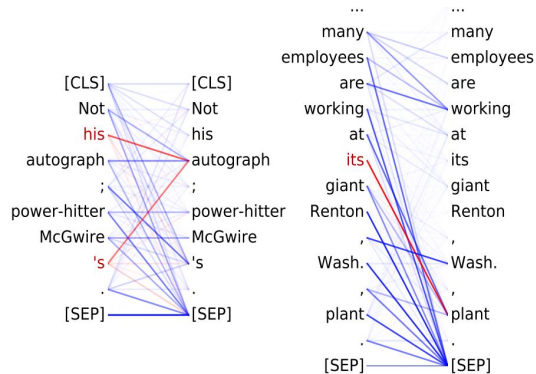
[CLS] [CLS]
Not Not
his his
autograph autograph
; ;
power-hitter power-hitter
McGwire McGwire
's 's
. .
[SEP] [SEP]

... ...
many many
employees employees
are are
working working
at at
its its
giant giant
Renton Renton
, ,
Wash. Wash.
, ,
plant plant
. .
[SEP] [SEP]